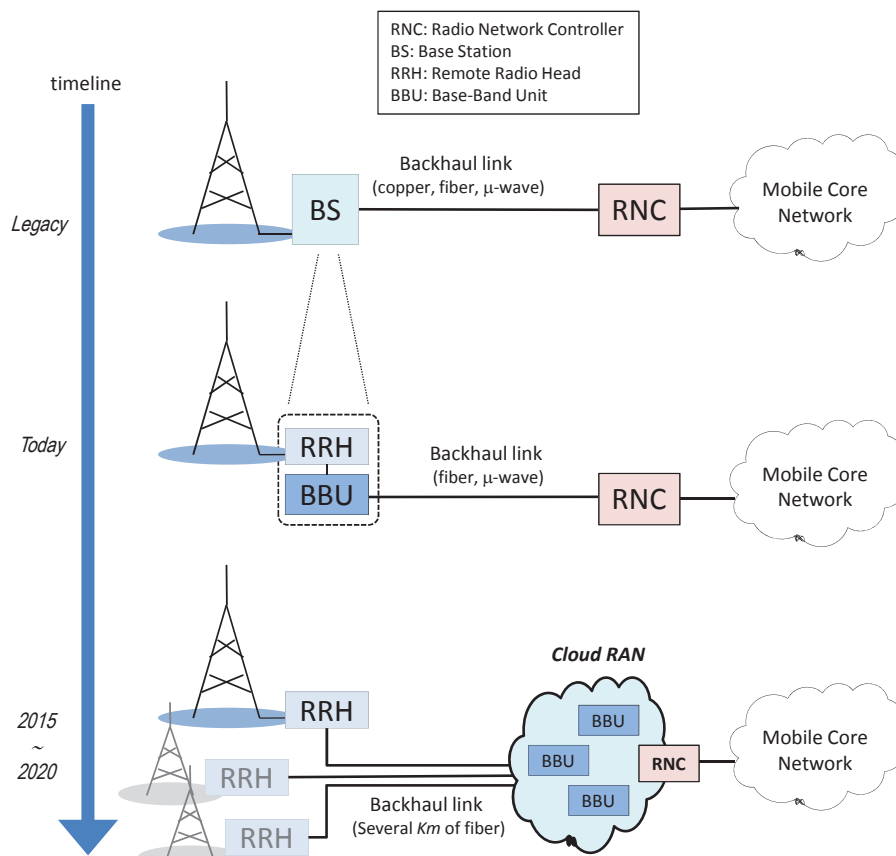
RNC: Radio Network Controller
BS: Base Station
RRH: Remote Radio Head
BBU: Base-Band Unit

timeline

Legacy

BS

Backhaul link
(copper, fiber, μ-wave)

RNC

Mobile Core Network

Today

RRH

BBU

Backhaul link
(fiber, μ-wave)

RNC

Mobile Core Network

2015 ~ 2020

RRH

RRH

RRH

Cloud RAN

BBU

BBU

BBU

RNC

Backhaul link
(Several Km of fiber)

Mobile Core Network